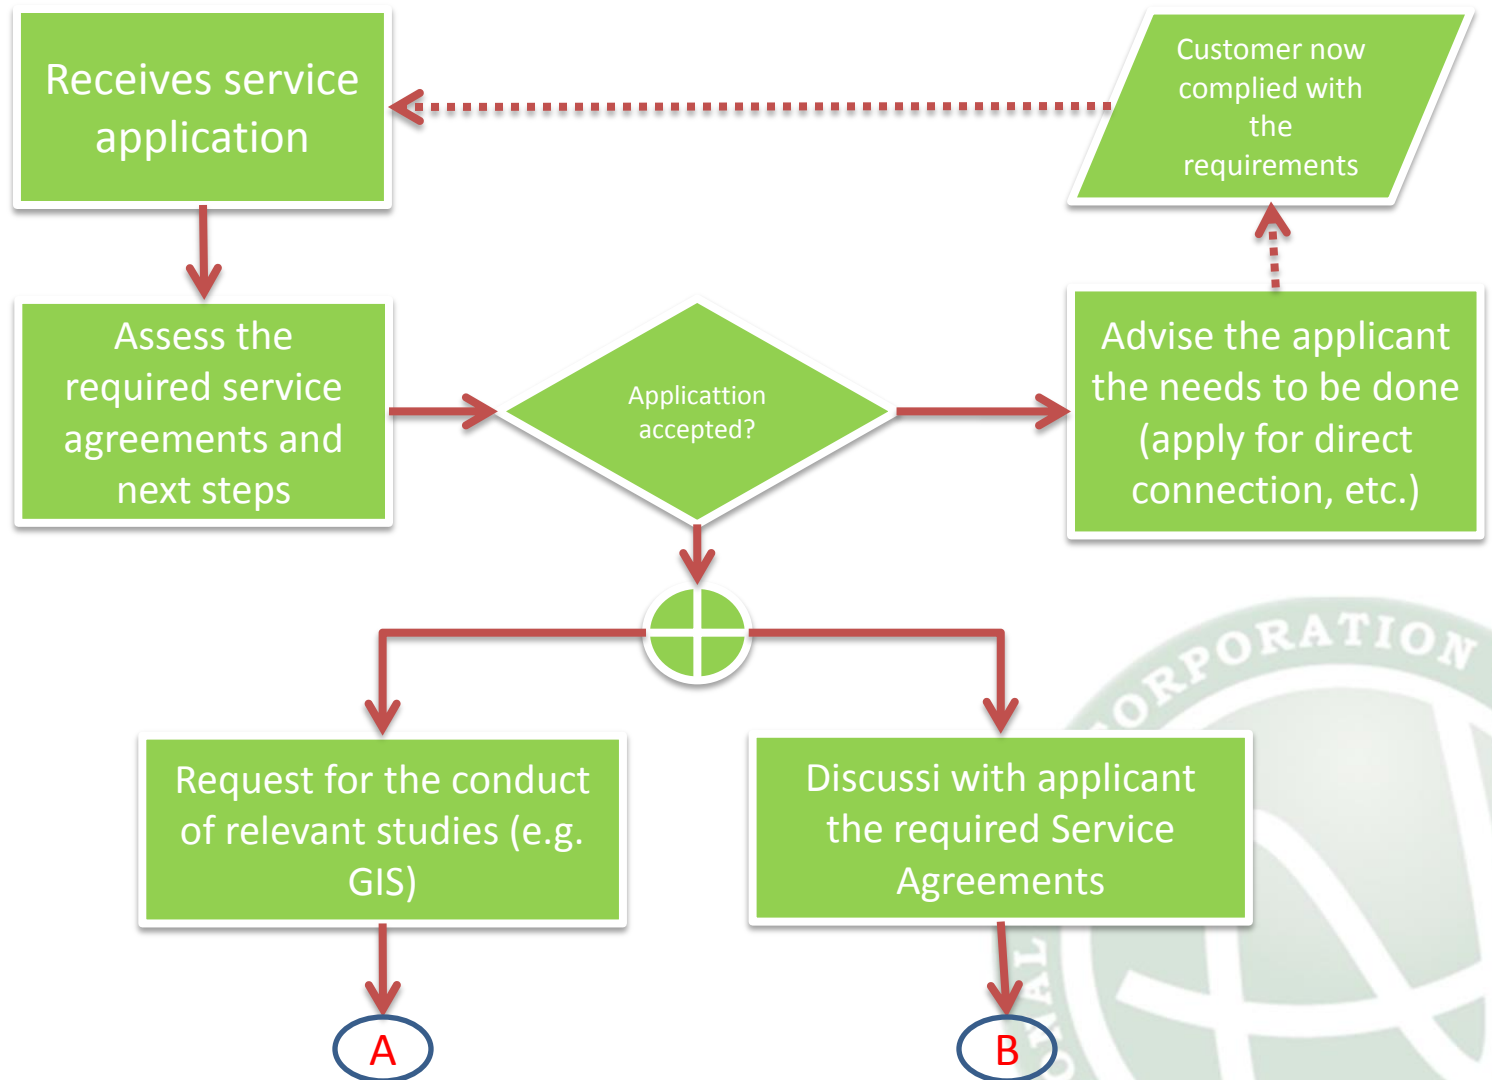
Receives service application

Customer now complied with the requirements

Assess the required service agreements and next steps

Applicattion accepted?

Advise the applicant the needs to be done (apply for direct connection, etc.)

ORPORATION

Request for the conduct of relevant studies (e.g. GIS)

Discussi with applicant the required Service Agreements

A

B

AL